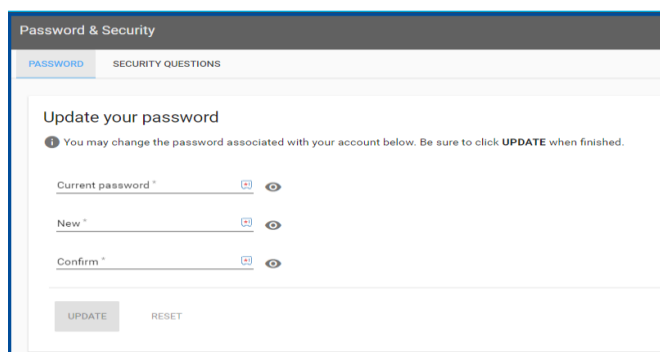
Password & Security

PASSWORD SECURITY QUESTIONS

Update your password

You may change the password associated with your account below. Be sure to click **UPDATE** when finished.

Current password *

New *

Confirm *

UPDATE RESET